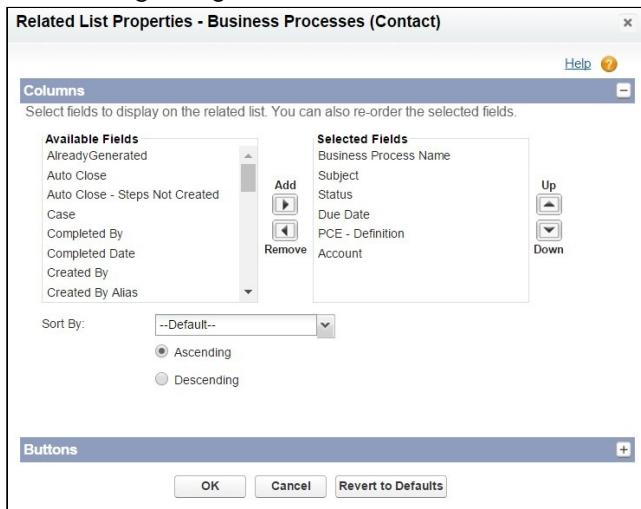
Related List Properties - Business Processes (Contact)

×

Help

Columns

Select fields to display on the related list. You can also re-order the selected fields.

Available Fields
AlreadyGenerated
Auto Close
Auto Close - Steps Not Created
Case
Completed By
Completed Date
Created By
Created By Alias

Add

Remove

Selected Fields
Business Process Name
Subject
Status
Due Date
PCE - Definition
Account

Up

Down

Sort By: --Default--

Ascending

Descending

Buttons

OK Cancel Revert to Defaults